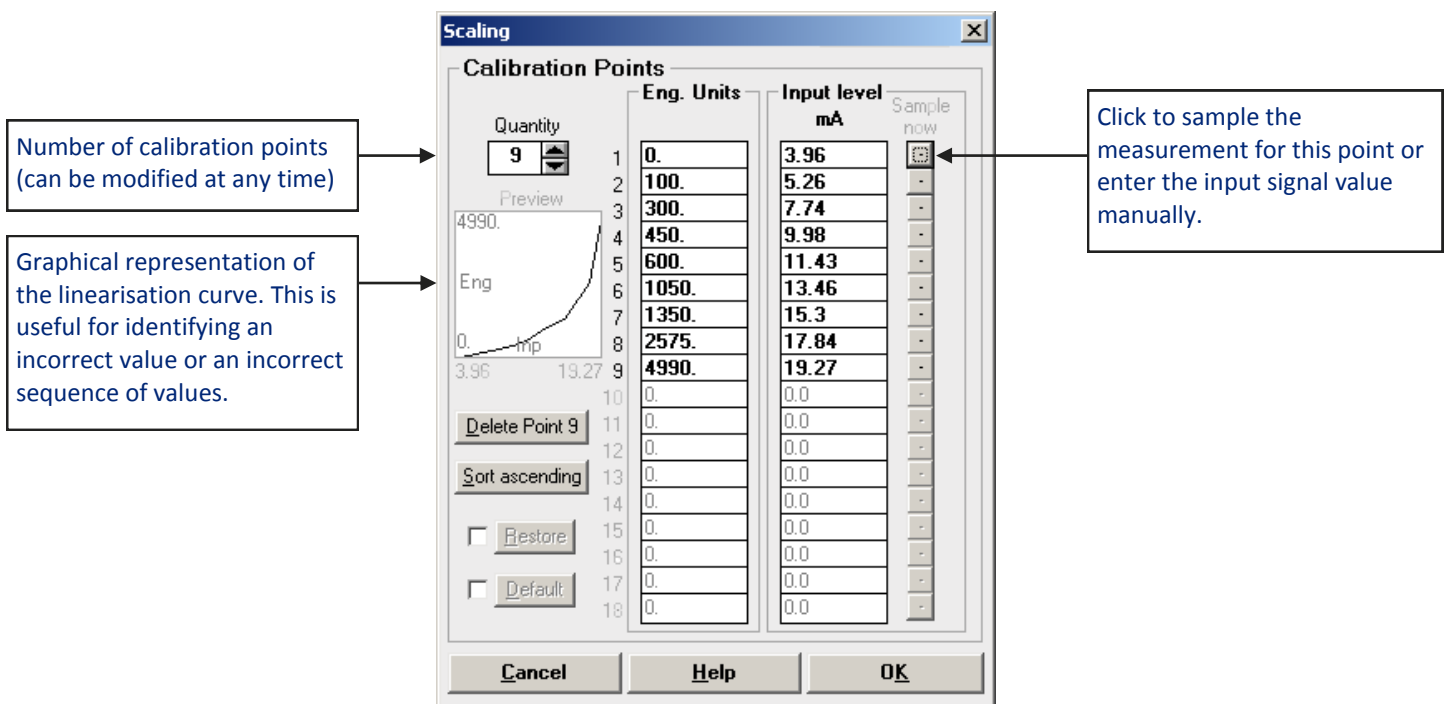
Scaling

Calibration Points

Number of calibration points (can be modified at any time)

Quantity

9

Preview

4990.

Eng

0.

Inp

3.96

19.27

Graphical representation of the linearisation curve. This is useful for identifying an incorrect value or an incorrect sequence of values.

Delete Point 9

Sort ascending

Restore

Default

Eng. Units

Input level
mA

Sample now

Click to sample the measurement for this point or enter the input signal value manually.

| | Eng. Units | Input level mA |
|---|---|---|
| 1 | 0. | 3.96 |
| 2 | 100. | 5.26 |
| 3 | 300. | 7.74 |
| 4 | 450. | 9.98 |
| 5 | 600. | 11.43 |
| 6 | 1050. | 13.46 |
| 7 | 1350. | 15.3 |
| 8 | 2575. | 17.84 |
| 9 | 4990. | 19.27 |
| 10 | 0. | 0.0 |
| 11 | 0. | 0.0 |
| 12 | 0. | 0.0 |
| 13 | 0. | 0.0 |
| 14 | 0. | 0.0 |
| 15 | 0. | 0.0 |
| 16 | 0. | 0.0 |
| 17 | 0. | 0.0 |
| 18 | 0. | 0.0 |

Cancel

Help

OK